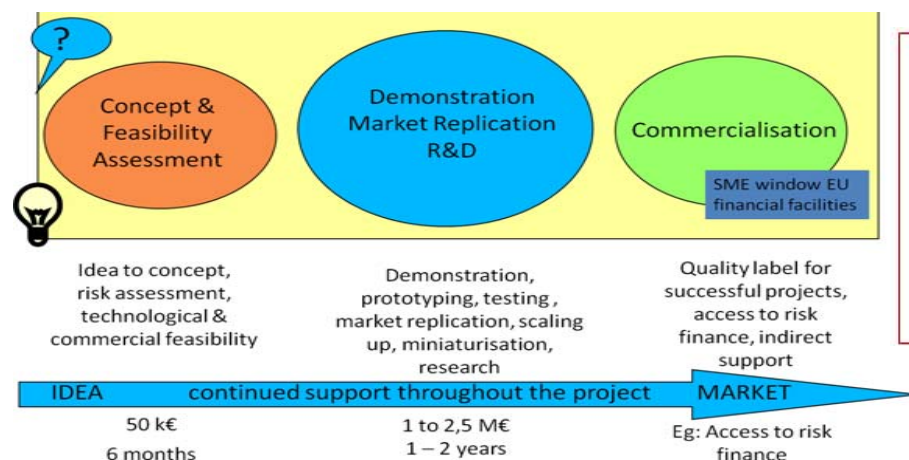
?

Concept & Feasibility Assessment

Demonstration Market Replication R&D

Commercialisation

SME window EU financial facilities

Idea to concept, risk assessment, technological & commercial feasibility

Demonstration, prototyping, testing , market replication, scaling up, miniaturisation, research

Quality label for successful projects, access to risk finance, indirect support

IDEA continued support throughout the project MARKET

50 k€
6 months

1 to 2,5 M€
1 – 2 years

Eg: Access to risk finance